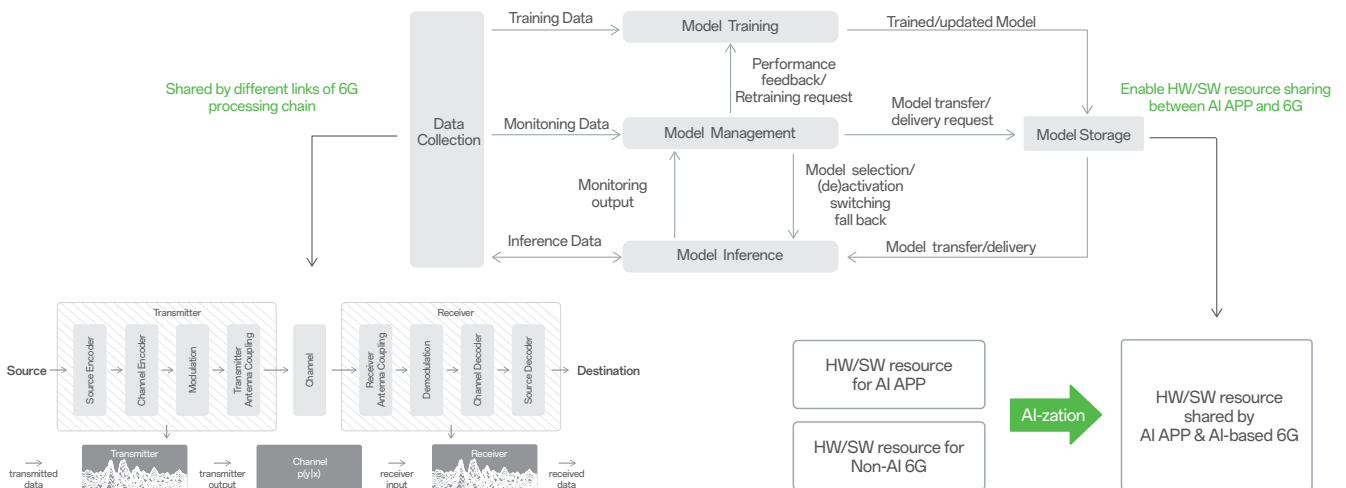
Training Data

Model Training

Trained/updated Model

Performance feedback/ Retraining request

Shared by different links of 6G processing chain

Data Collection

Monitoning Data

Model Management

Model transfer/ delivery request

Model Storage

Enable HW/SW resource sharing between AI APP and 6G

Monitoring output

Model selection/ (de)activation switching fall back

Inference Data

Model Inference

Model transfer/delivery

Transmitter

Receiver

Source

Source Encoder

Channel Encoder

Modulation

Transmitter Antenna Coupling

Channel

Receiver Antenna Coupling

Demodulation

Channel Decoder

Source Decoder

Destination

transmitted data

Transmitter

transmitter output

Channel p(y|x)

receiver input

Receiver

received data

HW/SW resource for AI APP

HW/SW resource for Non-AI 6G

AI-zation

HW/SW resource shared by AI APP & AI-based 6G